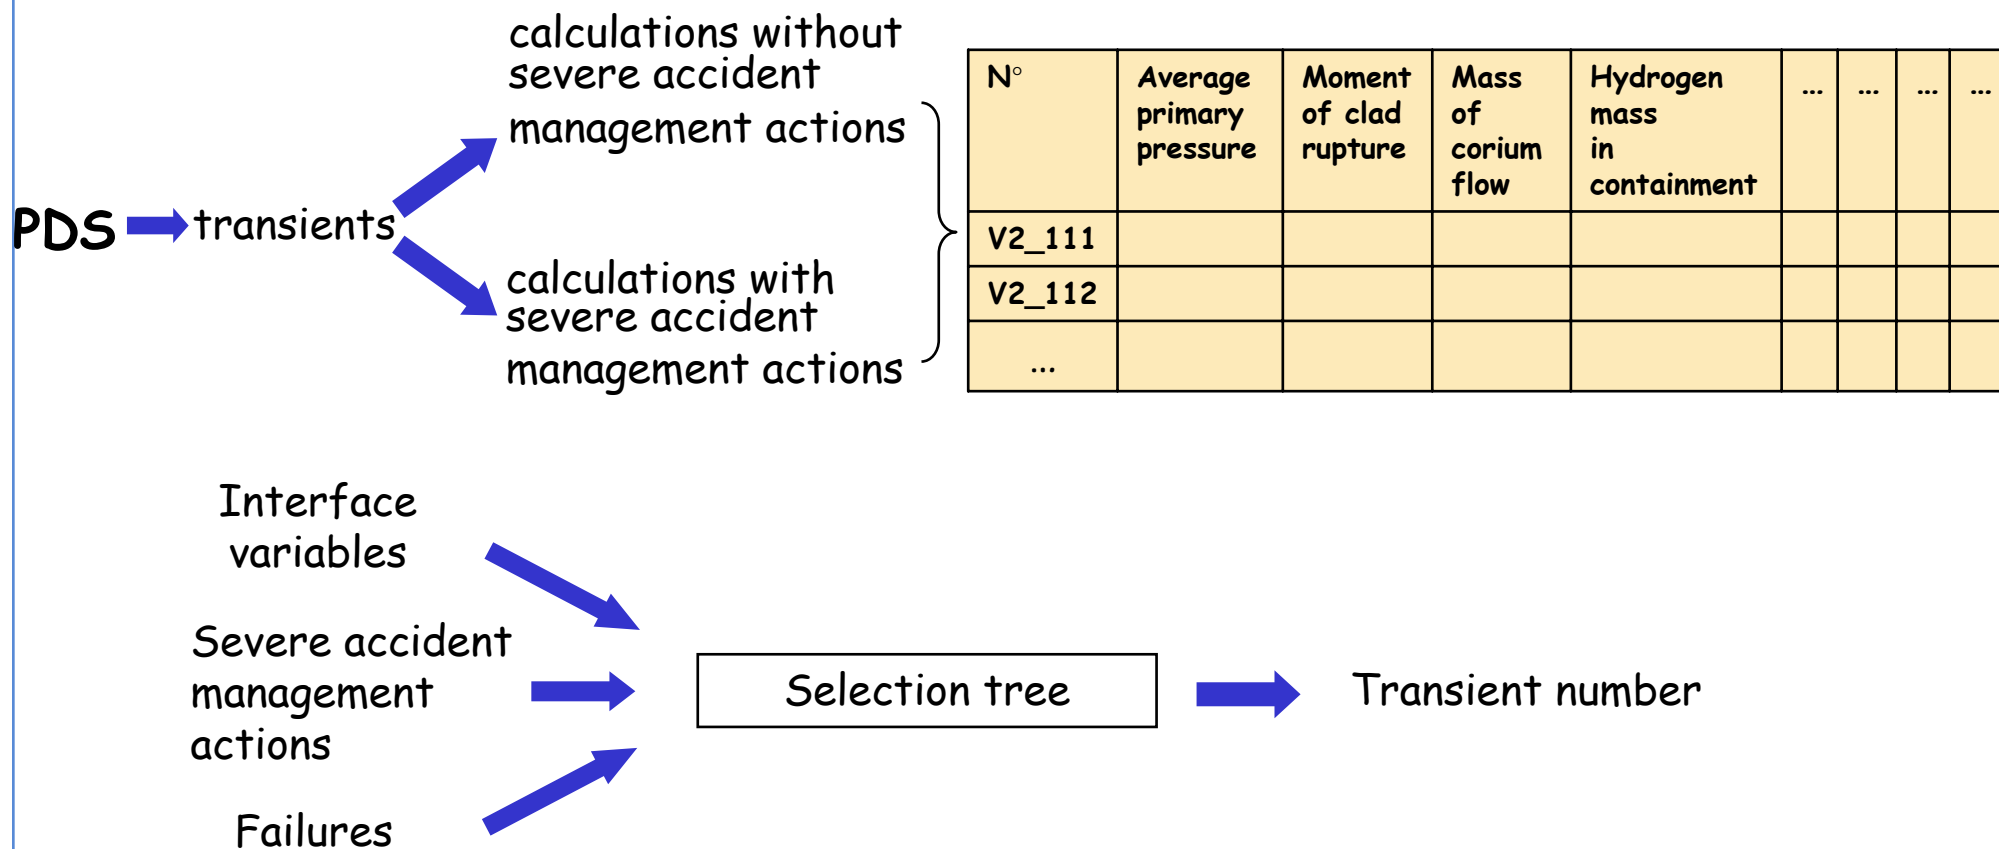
PDS transients

calculations without severe accident management actions

calculations with severe accident management actions

| N° | Average primary pressure | Moment of clad rupture | Mass of corium flow | Hydrogen mass in containment | ... | ... | ... | ... |
|---|---|---|---|---|---|---|---|---|
| V2_111 | | | | | | | | |
| V2_112 | | | | | | | | |
| ... | | | | | | | | |

Interface variables

Severe accident management actions

Failures

Selection tree

Transient number